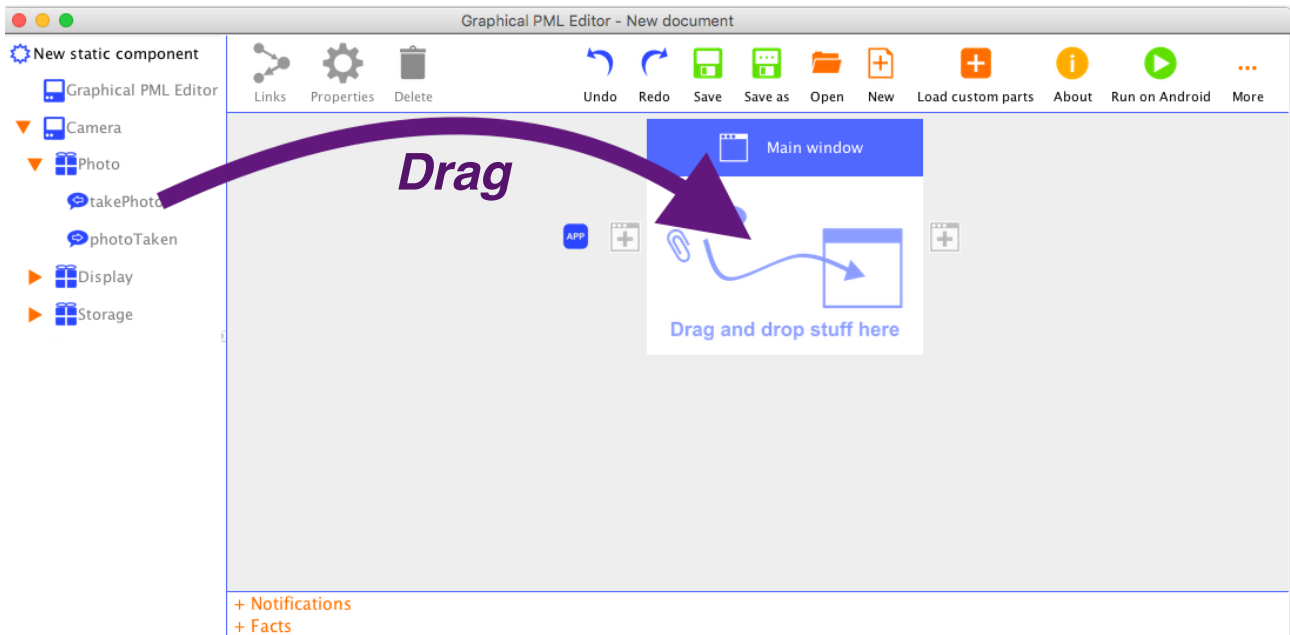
Graphical PML Editor - New document

New static component
Graphical PML Editor
Camera
Photo
takePhoto
photoTaken
Display
Storage

Links Properties Delete

Undo Redo Save Save as Open New Load custom parts About Run on Android More

Drag

Main window

APP

Drag and drop stuff here

+ Notifications
+ Facts